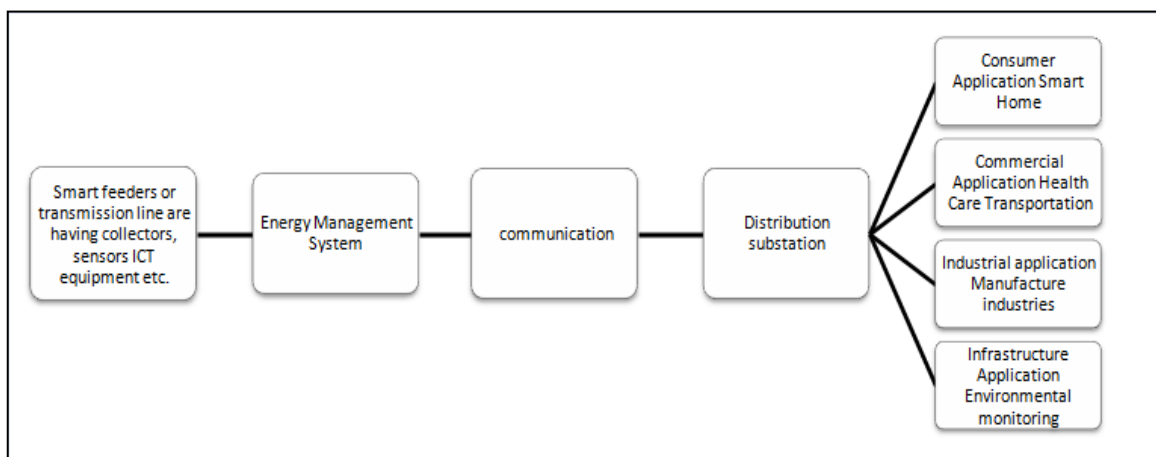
Smart feeders or transmission line are having collectors, sensors ICT equipment etc.

Energy Management System

communication

Distribution substation

Consumer Application Smart Home

Commercial Application Health Care Transportation

Industrial application Manufacture industries

Infrastructure Application Environmental monitoring